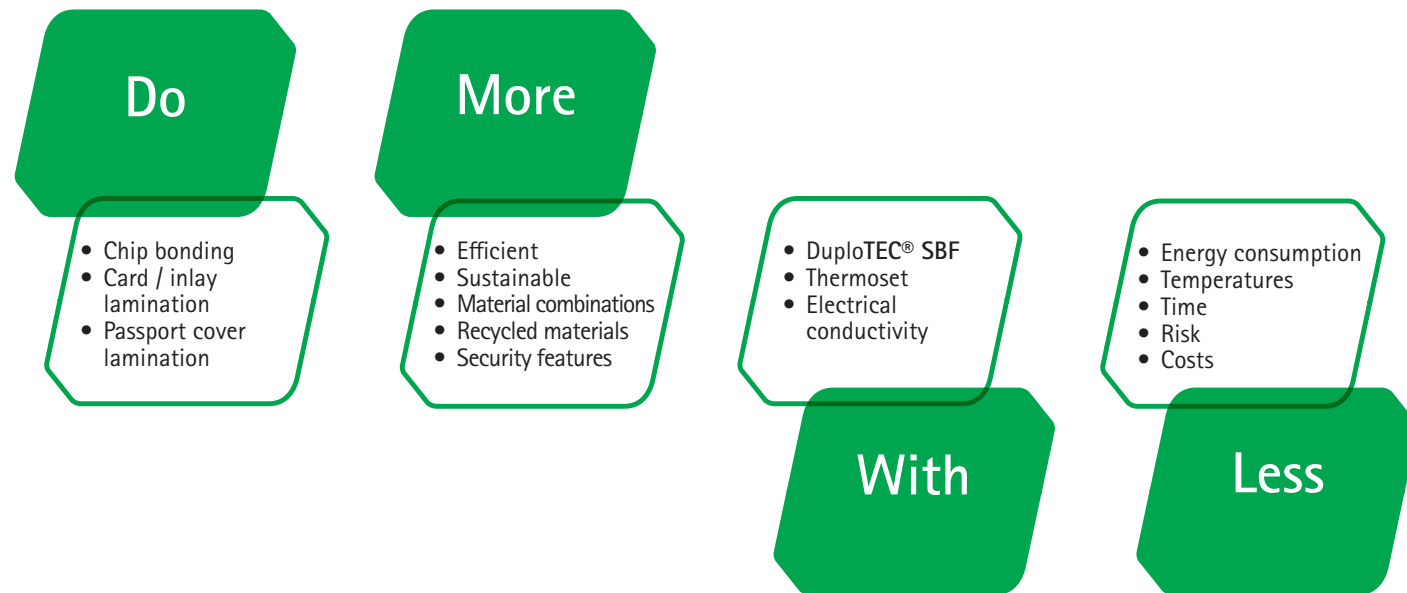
Do

- Chip bonding
- Card / inlay lamination
- Passport cover lamination

More

- Efficient
- Sustainable
- Material combinations
- Recycled materials
- Security features

- DuploTEC® SBF
- Thermoset
- Electrical conductivity

With

- Energy consumption
- Temperatures
- Time
- Risk
- Costs

Less